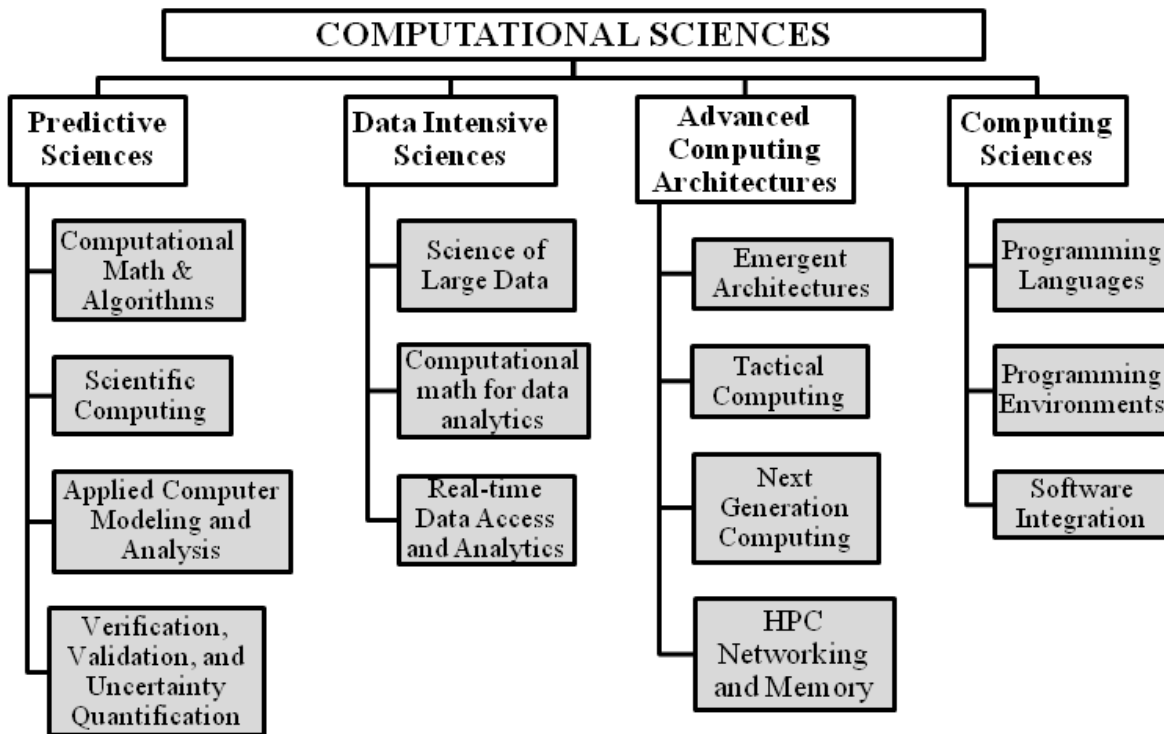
COMPUTATIONAL SCIENCES

Predictive Sciences

Computational Math & Algorithms

Scientific Computing

Applied Computer Modeling and Analysis

Verification, Validation, and Uncertainty Quantification

Data Intensive Sciences

Science of Large Data

Computational math for data analytics

Real-time Data Access and Analytics

Advanced Computing Architectures

Emergent Architectures

Tactical Computing

Next Generation Computing

HPC Networking and Memory

Computing Sciences

Programming Languages

Programming Environments

Software Integration